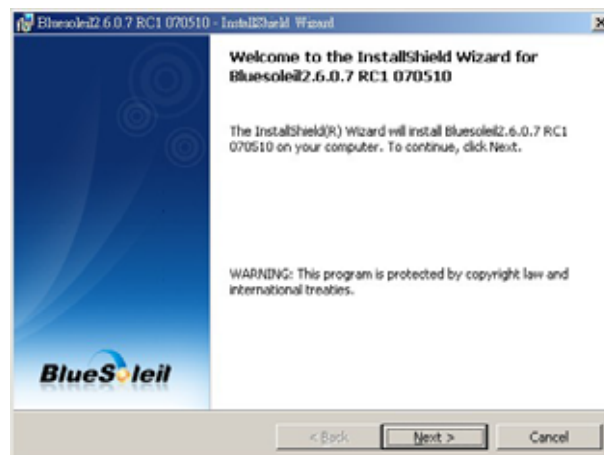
Bluesoleil2.6.0.7 RC1 070510 - InstallShield Wizard

Welcome to the InstallShield Wizard for Bluesoleil2.6.0.7 RC1 070510

The InstallShield(R) Wizard will install Bluesoleil2.6.0.7 RC1 070510 on your computer. To continue, click Next.

WARNING: This program is protected by copyright law and international treaties.

BlueSoleil

< Back

Next >

Cancel